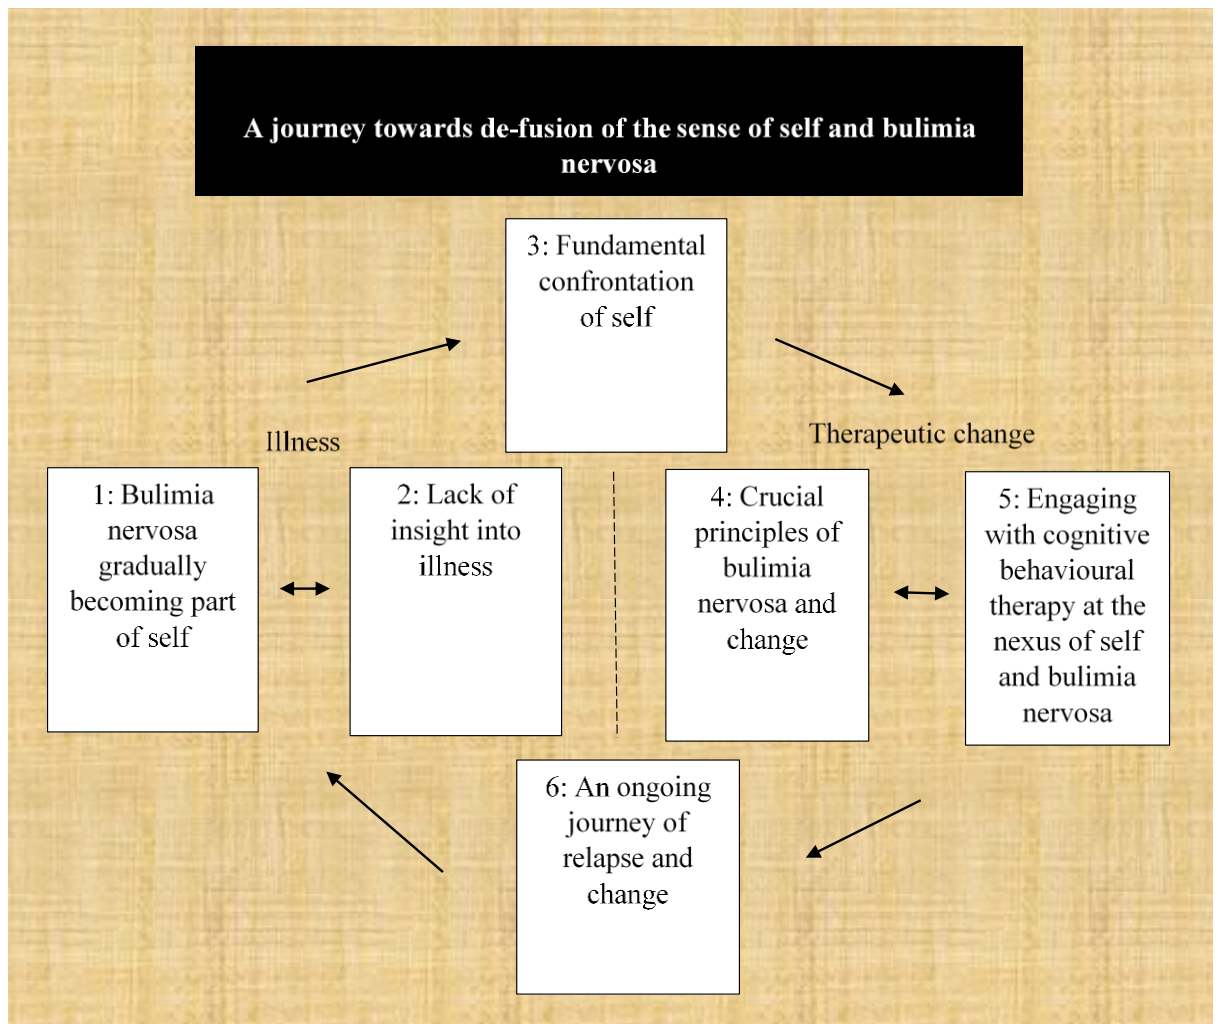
A journey towards de-fusion of the sense of self and bulimia nervosa

3: Fundamental confrontation of self

Illness

Therapeutic change

1: Bulimia nervosa gradually becoming part of self

2: Lack of insight into illness

4: Crucial principles of bulimia nervosa and change

5: Engaging with cognitive behavioural therapy at the nexus of self and bulimia nervosa

6: An ongoing journey of relapse and change